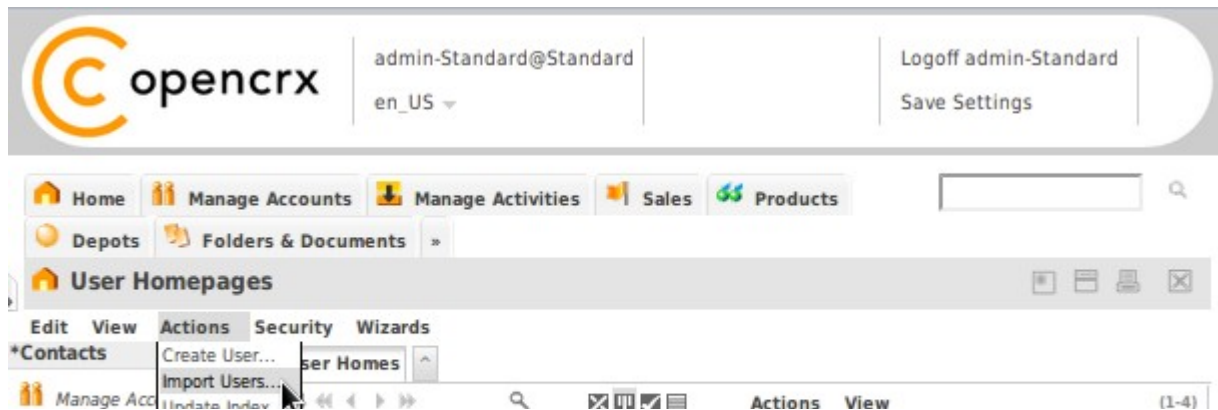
opencrx

admin-Standard@Standard
en_US

Logoff admin-Standard
Save Settings

Home | Manage Accounts | Manage Activities | Sales | Products
Depots | Folders & Documents | »

User Homepages

Edit View Actions Security Wizards

*Contacts
Create User...
Import Users...
Update Index
ser Homes

Manage Acc

Actions View

(1-4)